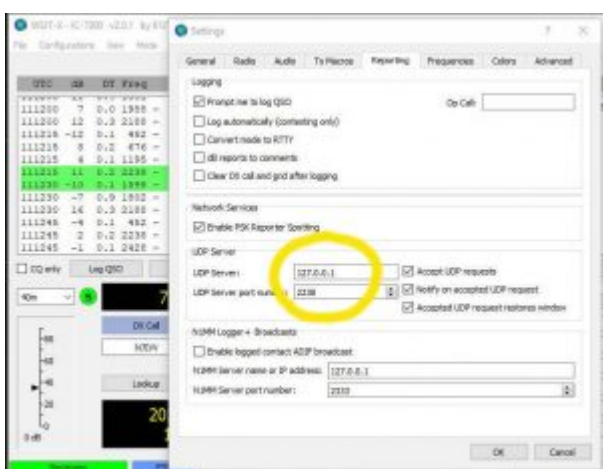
WSJT-X - IC-7300 v2.0.1 by K1J
File Configurations View Mode

UTC dB DT Freq
111200 7 0.0 1958 ~
111200 12 0.3 2188 ~
111215 -12 0.1 482 ~
111215 8 0.2 476 ~
111215 6 0.1 1195 ~
111215 11 0.2 2238 ~
111215 -10 0.1 1898 ~
111230 -7 0.9 1882 ~
111230 16 0.3 2188 ~
111245 -9 0.1 482 ~
111245 2 0.2 2238 ~
111245 -1 0.1 2428 ~

CQ only
Log QSO
40m
DX Call
NOW
Lookup
-80
-60
-40
-20
0 dB
7
20

Settings
? X
General Radio Audio Tx Macros Reporting Frequencies Colors Advanced

Logging
Prompt me to log QSO
Op Call:
Log automatically (contesting only)
Convert mode to RTTY
dB reports to comments
Clear DX call and grid after logging

Network Services
Enable PSK Reporter Spotting

UDP Server
UDP Server: 127.0.0.1
Accept UDP requests
UDP Server port number: 2238
Notify on accepted UDP request
Accepted UDP request restores window

N1MM Logger+ Broadcasts
Enable logged contact ADIF broadcast
N1MM Server name or IP address: 127.0.0.1
N1MM Server port number: 2333

OK Cancel